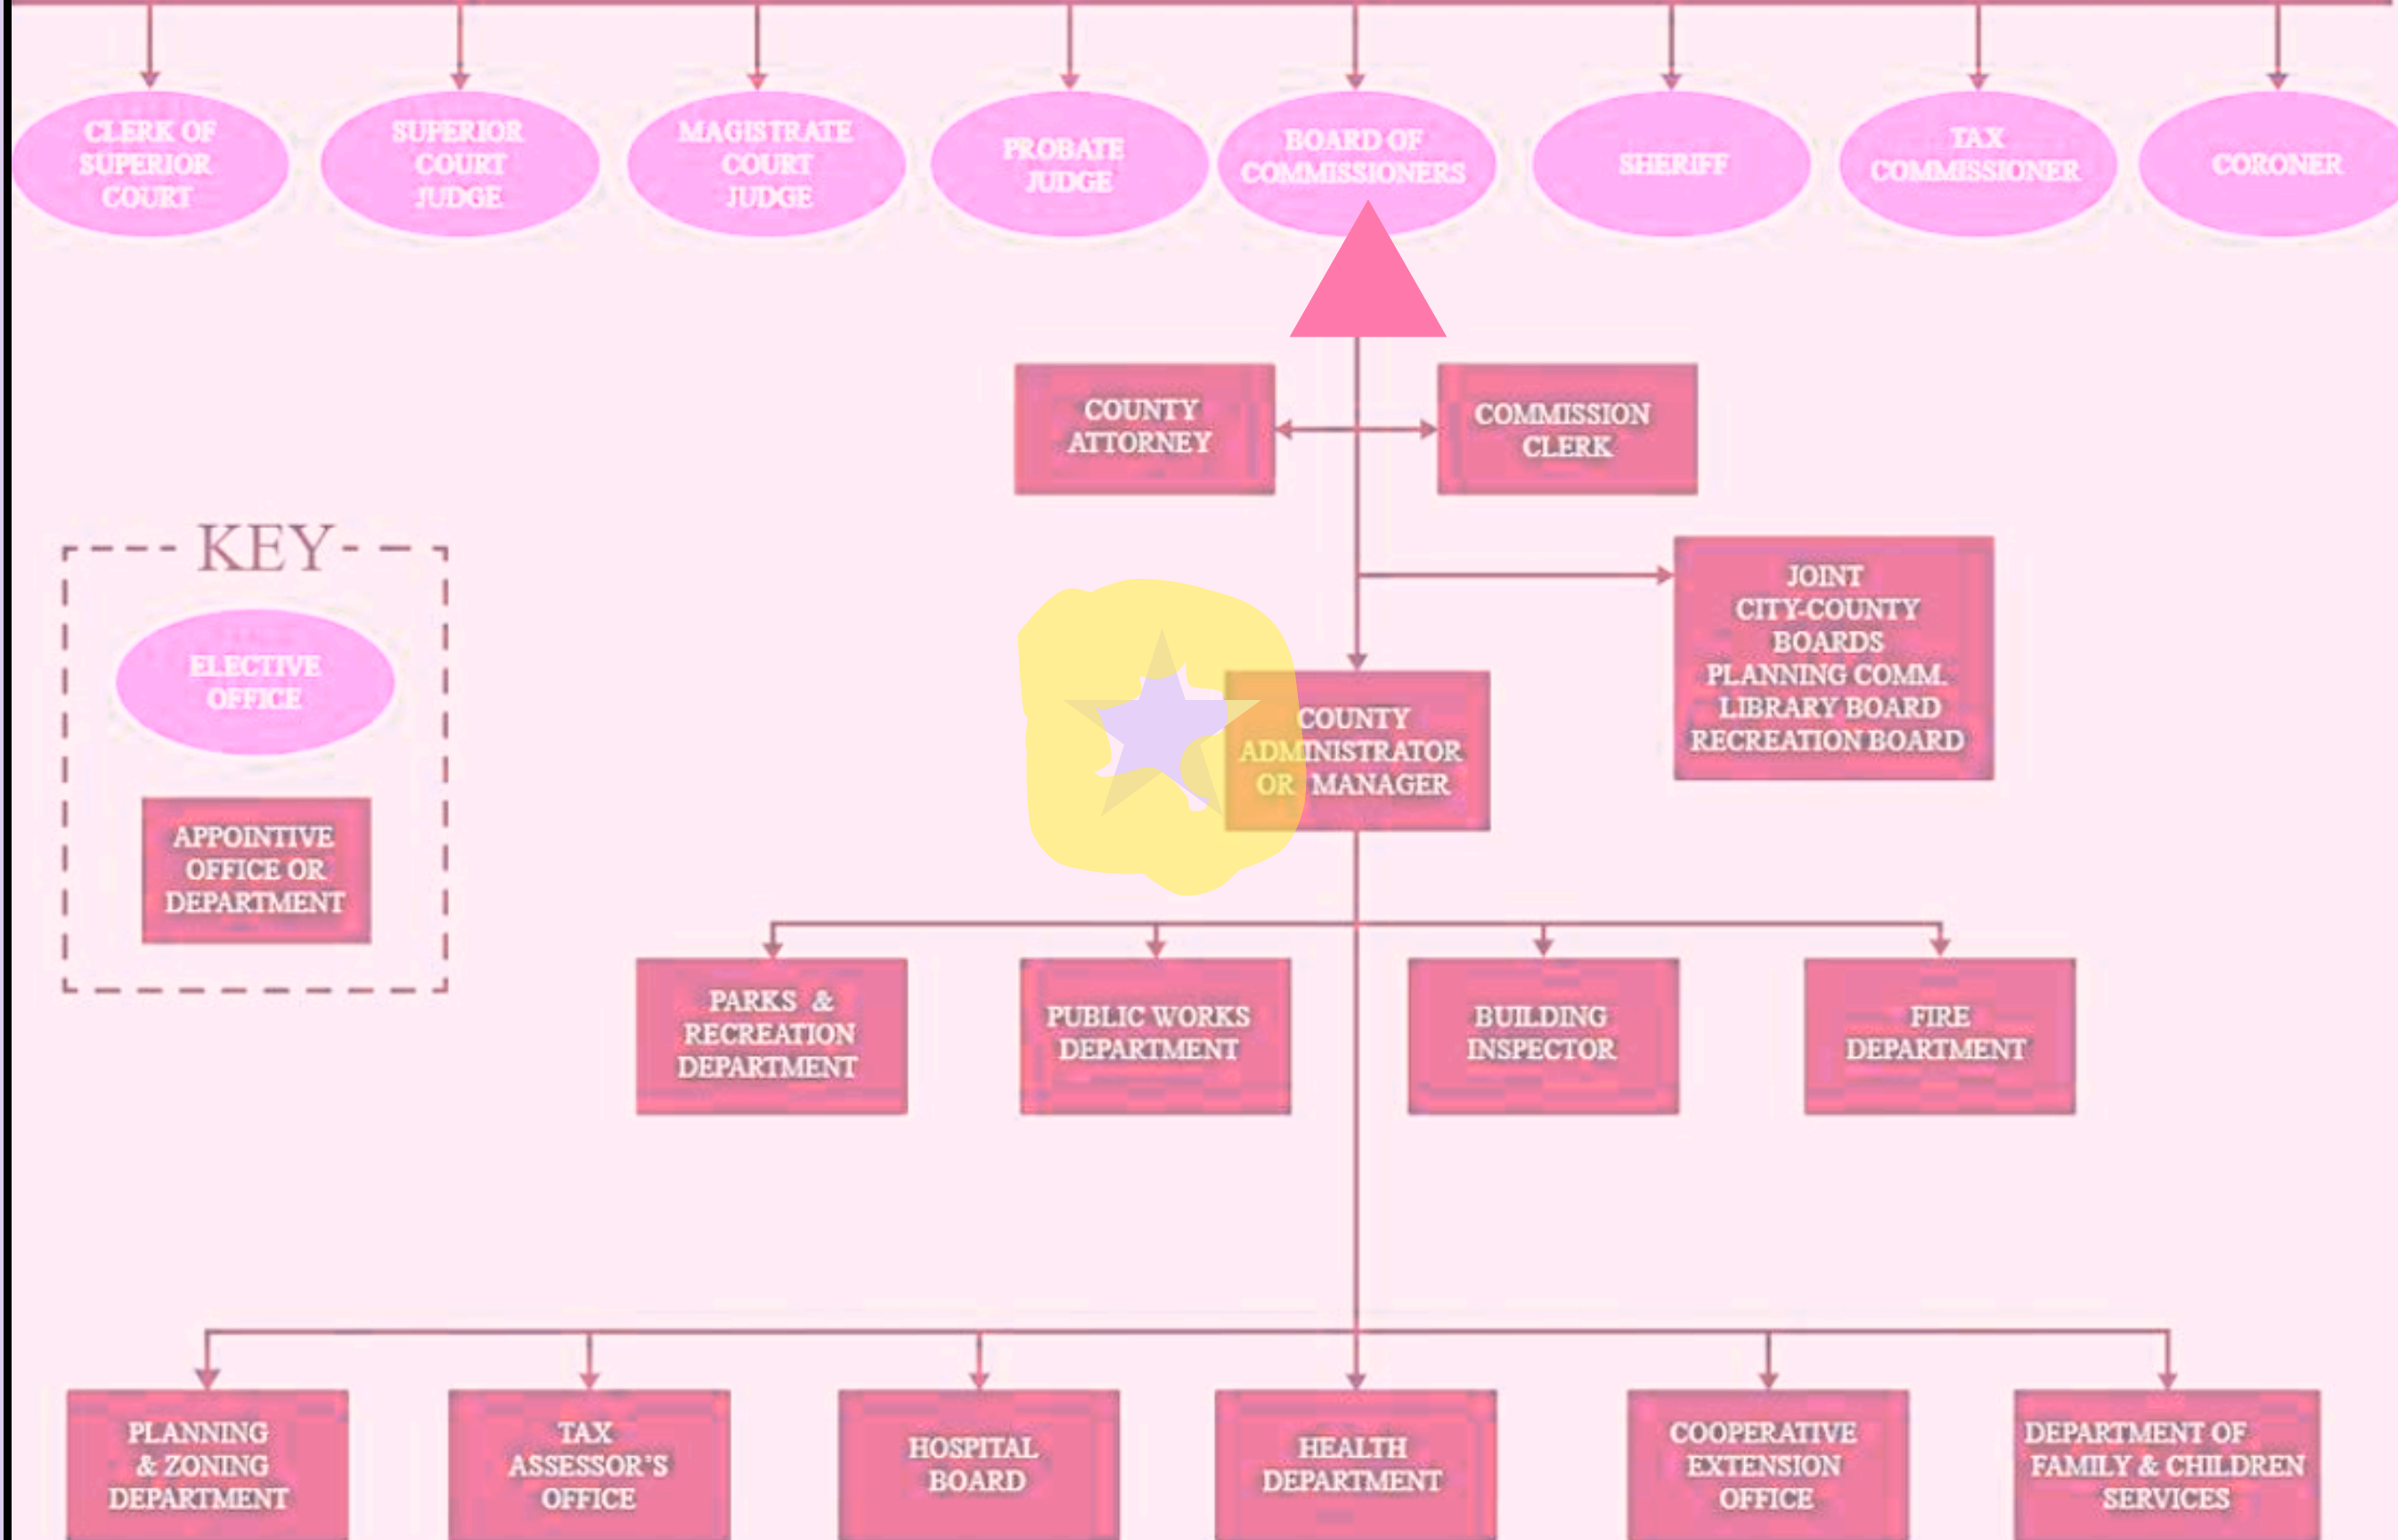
CLERK OF SUPERIOR COURT

SUPERIOR COURT JUDGE

MAGISTRATE COURT JUDGE

PROBATE JUDGE

BOARD OF COMMISSIONERS

SHERIFF

TAX COMMISSIONER

CORONER

COUNTY ATTORNEY

COMMISSION CLERK

KEY

ELECTIVE OFFICE

APPOINTIVE OFFICE OR DEPARTMENT

JOINT CITY-COUNTY BOARDS PLANNING COMM. LIBRARY BOARD RECREATION BOARD

COUNTY ADMINISTRATOR OR MANAGER

PARKS & RECREATION DEPARTMENT

PUBLIC WORKS DEPARTMENT

BUILDING INSPECTOR

FIRE DEPARTMENT

PLANNING & ZONING DEPARTMENT

TAX ASSESSOR'S OFFICE

HOSPITAL BOARD

HEALTH DEPARTMENT

COOPERATIVE EXTENSION OFFICE

DEPARTMENT OF FAMILY & CHILDREN SERVICES